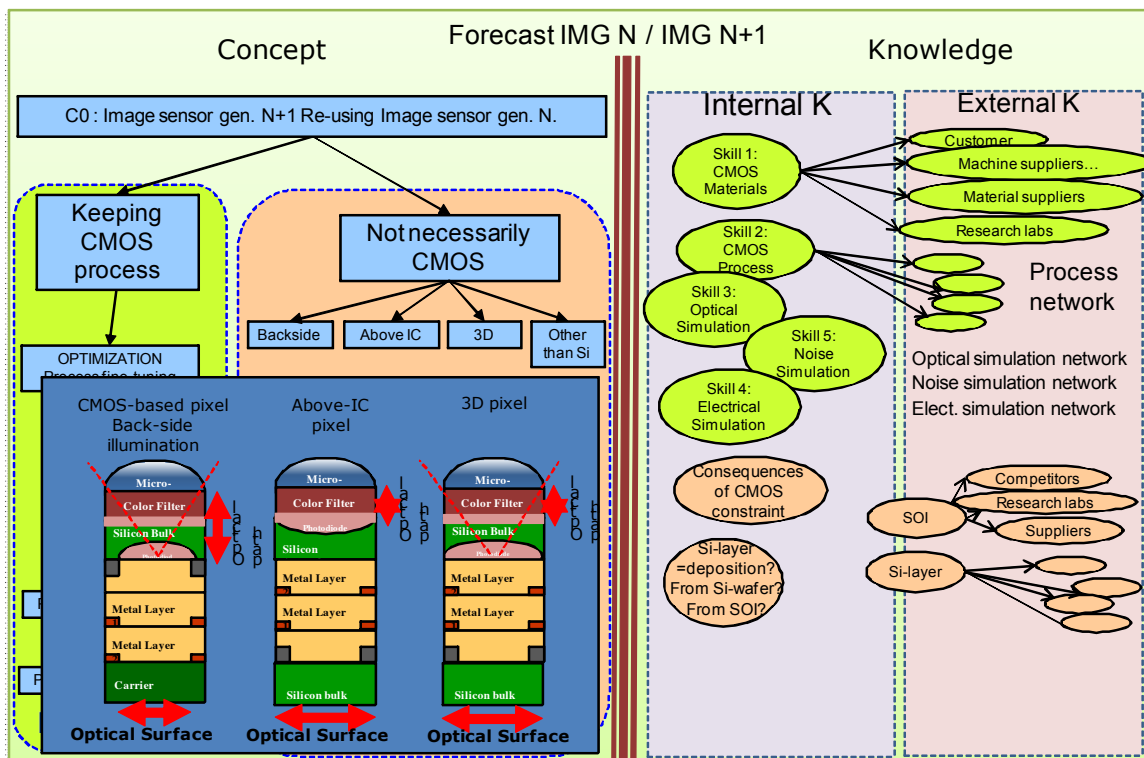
Forecast IMG N / IMG N+1

Concept

C0 : Image sensor gen. N+1 Re-using Image sensor gen. N.

Keeping CMOS process

Not necessarily CMOS

Backside

Above IC

3D

Other than Si

OPTIMIZATION Process fine-tuning

CMOS-based pixel Back-side illumination

Above-IC pixel

3D pixel

Micro-

Color Filter

Silicon Bulk

Photodiode

Metal Layer

Metal Layer

Carrier

Optical Surface

Micro-

Color Filter

Photodiode

Silicon

Metal Layer

Metal Layer

Silicon bulk

Optical Surface

Micro-

Color Filter

Silicon Bulk

Photodiode

Metal Layer

Metal Layer

Silicon bulk

Optical Surface

Optical Overlap

Optical Overlap

Optical Overlap

Knowledge

Internal K

Skill 1: CMOS Materials

Skill 2: CMOS Process

Skill 3: Optical Simulation

Skill 5: Noise Simulation

Skill 4: Electrical Simulation

Consequences of CMOS constraint

Si-layer =deposition? From Si-wafer? From SOI?

External K

Customer

Machine suppliers…

Material suppliers

Research labs

Process network

Optical simulation network
Noise simulation network
Elect. simulation network

Competitors

Research labs

SOI

Suppliers

Si-layer